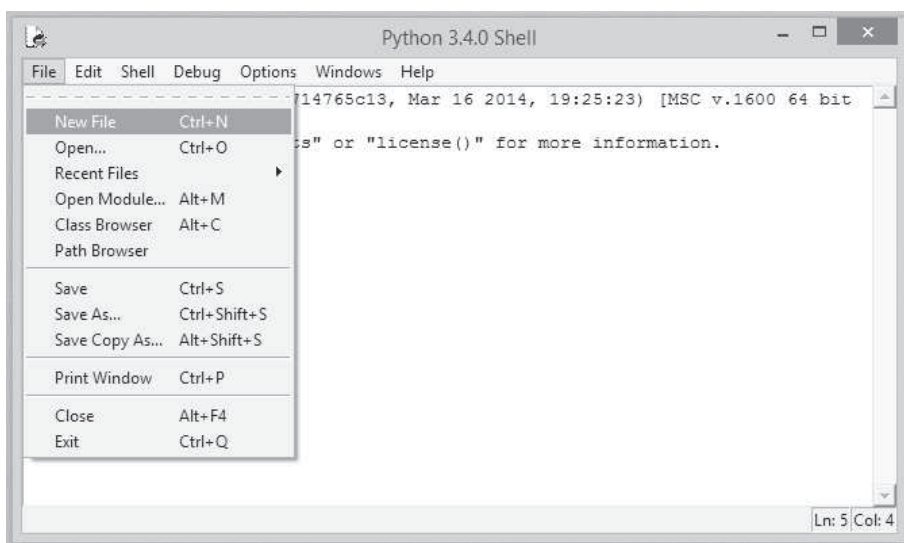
Python 3.4.0 Shell

File Edit Shell Debug Options Windows Help

714765c13, Mar 16 2014, 19:25:23) [MSC v.1600 64 bit

s" or "license()" for more information.

New File Ctrl+N
Open... Ctrl+O
Recent Files
Open Module... Alt+M
Class Browser Alt+C
Path Browser

Save Ctrl+S
Save As... Ctrl+Shift+S
Save Copy As... Alt+Shift+S

Print Window Ctrl+P

Close Alt+F4
Exit Ctrl+Q

Ln: 5 Col: 4